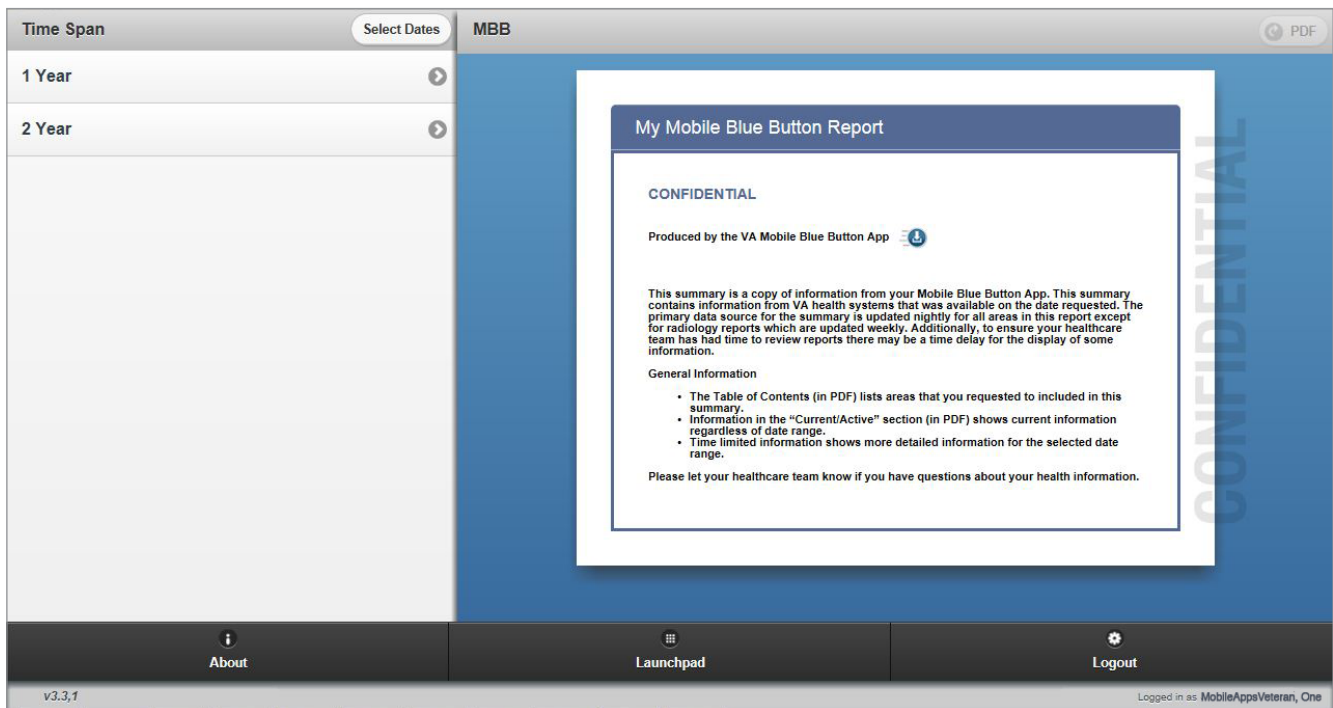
Time Span

Select Dates

MBB

PDF

1 Year

2 Year

My Mobile Blue Button Report

CONFIDENTIAL

Produced by the VA Mobile Blue Button App

This summary is a copy of information from your Mobile Blue Button App. This summary contains information from VA health systems that was available on the date requested. The primary data source for the summary is updated nightly for all areas in this report except for radiology reports which are updated weekly. Additionally, to ensure your healthcare team has had time to review reports there may be a time delay for the display of some information.

General Information

- The Table of Contents (in PDF) lists areas that you requested to included in this summary.
- Information in the "Current/Active" section (in PDF) shows current information regardless of date range.
- Time limited information shows more detailed information for the selected date range.

Please let your healthcare team know if you have questions about your health information.

CONFIDENTIAL

About

Launchpad

Logout

v3.3,1

Logged in as MobileAppsVeteran, One